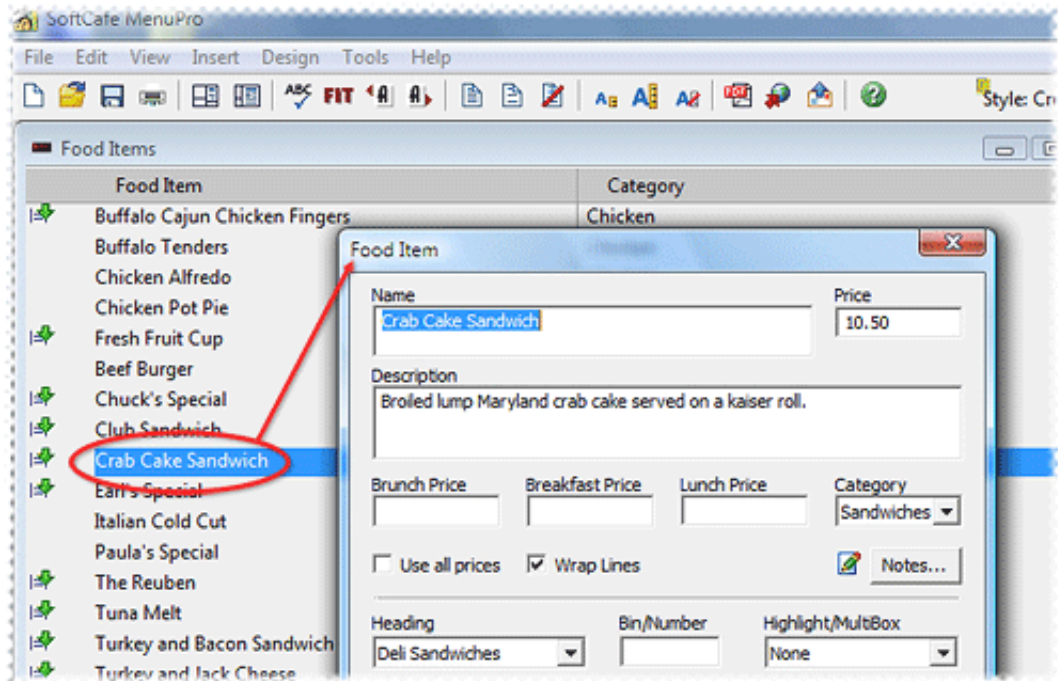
SoftCafe MenuPro

File Edit View Insert Design Tools Help

FIT

Style: Cr

Food Items

| Food Item | Category |
|---|---|
| Buffalo Cajun Chicken Fingers | Chicken |
| Buffalo Tenders | |
| Chicken Alfredo | |
| Chicken Pot Pie | |
| Fresh Fruit Cup | |
| Beef Burger | |
| Chuck's Special | |
| Club Sandwich | |
| Crab Cake Sandwich | |
| Earl's Special | |
| Italian Cold Cut | |
| Paula's Special | |
| The Reuben | |
| Tuna Melt | |
| Turkey and Bacon Sandwich | |
| Turkey and Jack Cheese | |

Food Item

Name
Crab Cake Sandwich

Price
10.50

Description
Broiled lump Maryland crab cake served on a kaiser roll.

Brunch Price

Breakfast Price

Lunch Price

Category
Sandwiches

Use all prices

Wrap Lines

Notes...

Heading
Deli Sandwiches

Bin/Number

Highlight/MultiBox
None